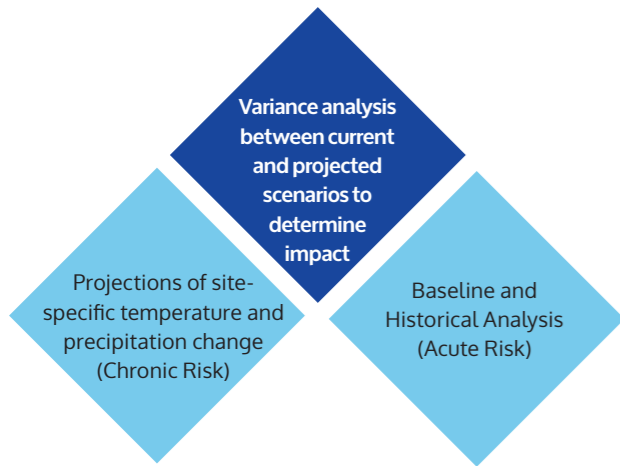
Variance analysis between current and projected scenarios to determine impact

Projections of site-specific temperature and precipitation change (Chronic Risk)

Baseline and Historical Analysis (Acute Risk)